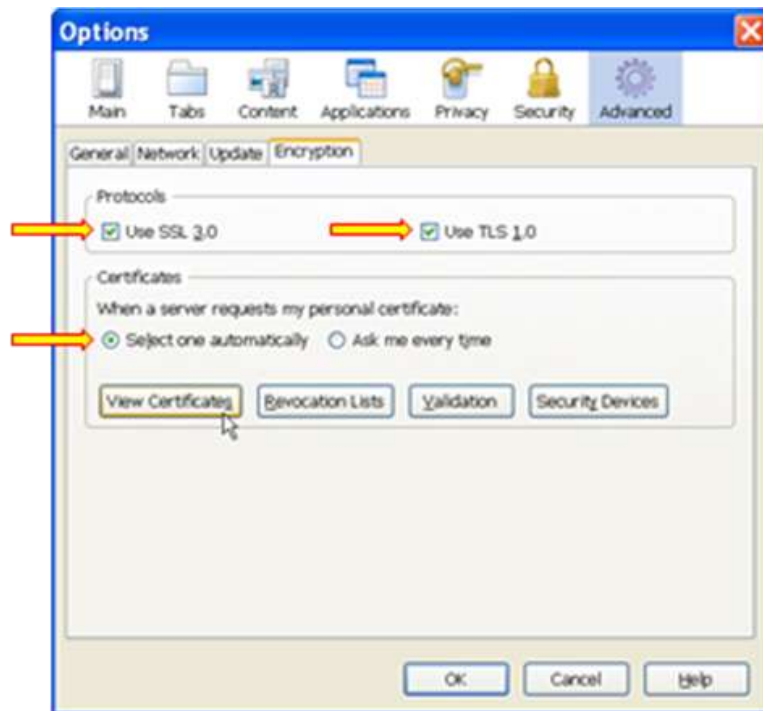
Options

Main Tabs Content Applications Privacy Security Advanced

General Network Update Encryption

Protocols

Use SSL 3.0

Use TLS 1.0

Certificates

When a server requests my personal certificate:

Select one automatically

Ask me every time

View Certificates

Revocation Lists

Validation

Security Devices

OK

Cancel

Help